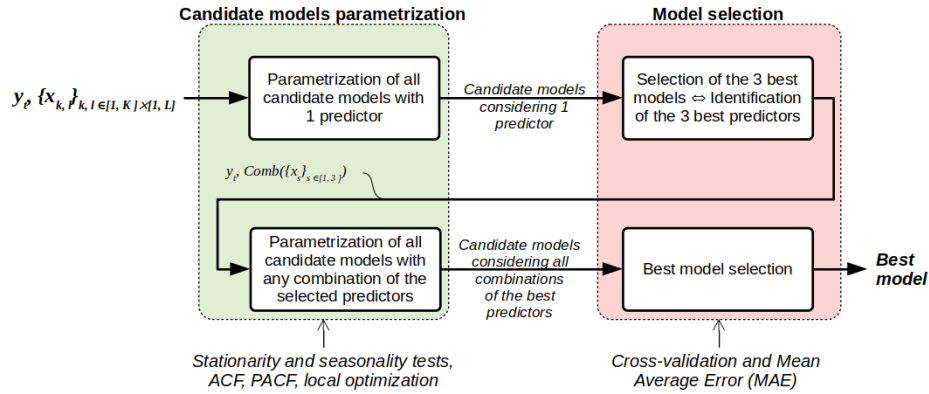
Candidate models parametrization

Model selection

$y_t, \{x_{k,l}\}_{k,l \in [1,K] \times [1,L]}$

Parametrization of all candidate models with 1 predictor

Candidate models considering 1 predictor

Selection of the 3 best models ⇔ Identification of the 3 best predictors

$y_t, Comb(\{x_s\}_{s \in [1,3]})$

Parametrization of all candidate models with any combination of the selected predictors

Candidate models considering all combinations of the best predictors

Best model selection

Best model

Stationarity and seasonality tests, ACF, PACF, local optimization

Cross-validation and Mean Average Error (MAE)